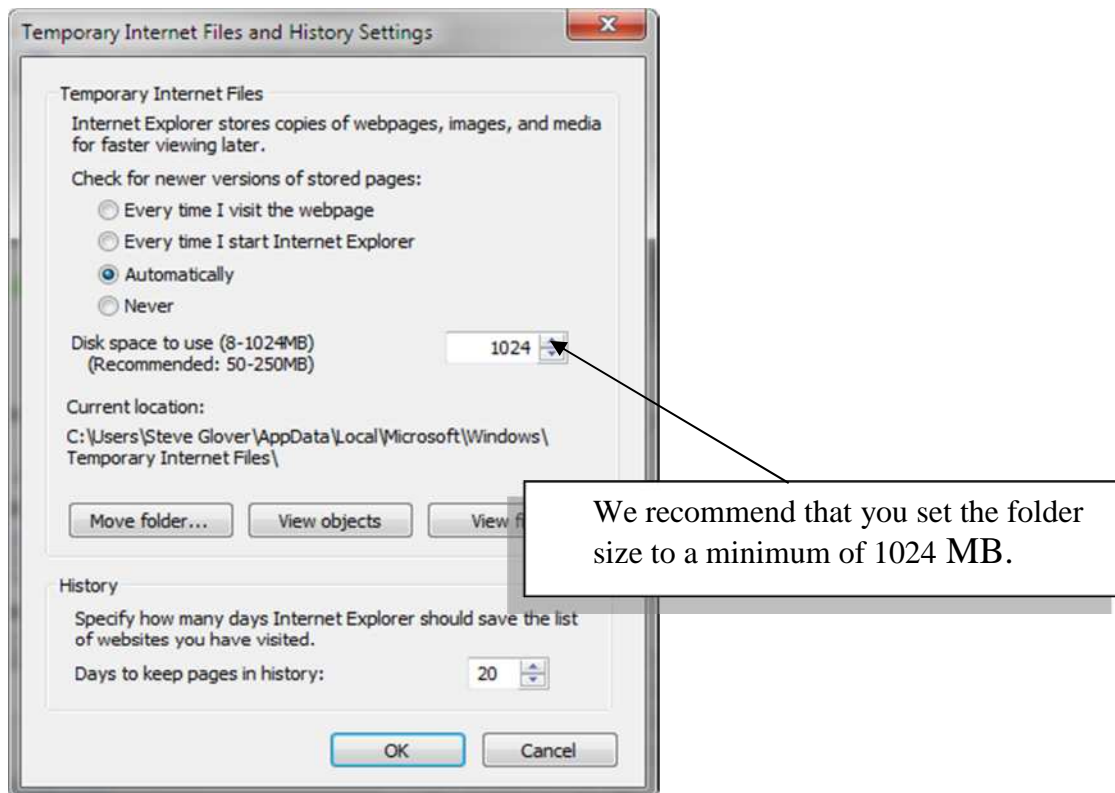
Temporary Internet Files and History Settings

Temporary Internet Files

Internet Explorer stores copies of webpages, images, and media for faster viewing later.

Check for newer versions of stored pages:

Every time I visit the webpage

Every time I start Internet Explorer

Automatically

Never

Disk space to use (8-1024MB)
(Recommended: 50-250MB)

1024

Current location:

C:\Users\Steve Glover\AppData\Local\Microsoft\Windows\Temporary Internet Files\

Move folder...

View objects

View f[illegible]

We recommend that you set the folder size to a minimum of 1024 MB.

History

Specify how many days Internet Explorer should save the list of websites you have visited.

Days to keep pages in history:

20

OK

Cancel